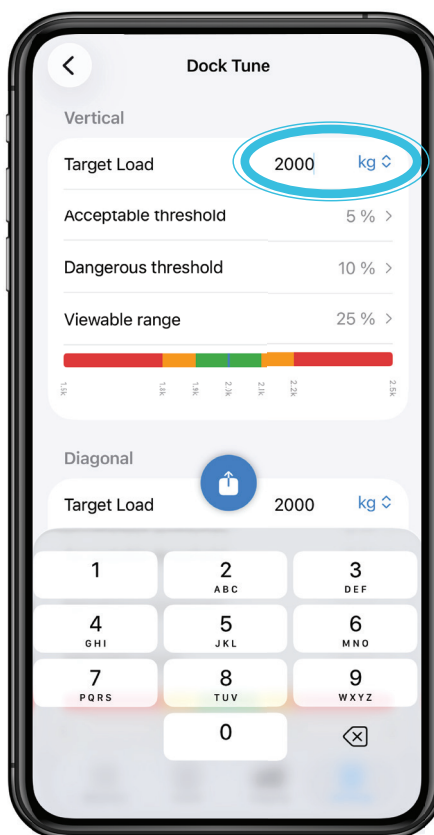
Dock Tune

Vertical

Target Load 2000 kg

Acceptable threshold 5 %

Dangerous threshold 10 %

Viewable range 25 %

1.1k 1.6k 1.9k 2.0k 2.1k 2.2k 2.5k

Diagonal

Target Load 2000 kg

1
2 ABC
3 DEF
4 GHI
5 JKL
6 MNO
7 PQRS
8 TUV
9 WXYZ
0